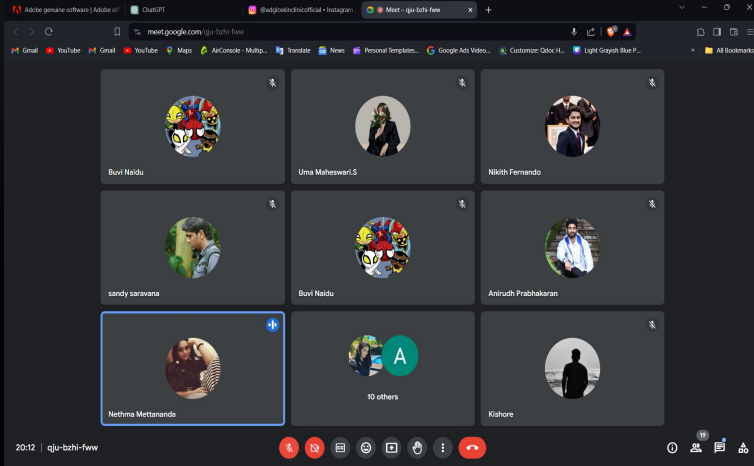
Adobe genuine software | Adobe of
ChatGPT
@adglosskinclinicofficial • Instagram
Meet – qju-bzhi-fww

meet.google.com/qju-bzhi-fww

Gmail YouTube Gmail YouTube Maps AirConsole - Multip... Translate News Personal Templates... Google Ads Video... Customize: Qdoc H... Light Grayish Blue P... All Bookmarks

Buvi Naidu
Uma Maheswari.S
Nikith Fernando
sandy saravana
Buvi Naidu
Anirudh Prabhakaran
Nethma Mettananda
A
10 others
Kishore

20:12 | qju-bzhi-fww
19